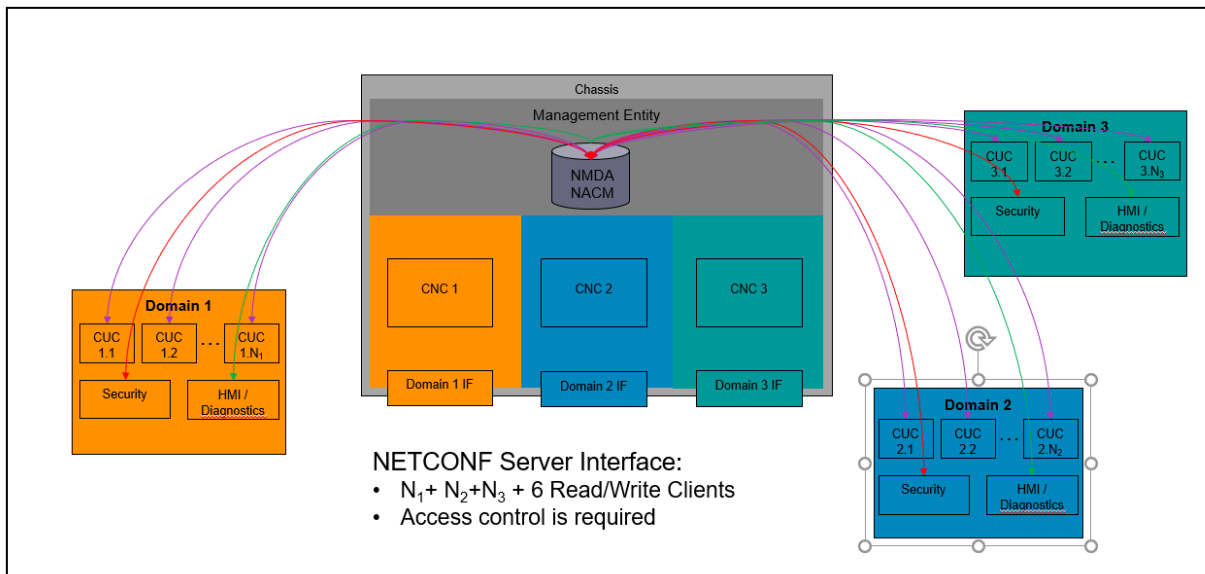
Chassis

Management Entity

NMDA
NACM

CNC 1

CNC 2

CNC 3

Domain 1 IF

Domain 2 IF

Domain 3 IF

Domain 3

CUC 3.1

CUC 3.2

. . .

CUC 3.$N_3$

Security

HMI / Diagnostics

Domain 1

CUC 1.1

CUC 1.2

. . .

CUC 1.$N_1$

Security

HMI / Diagnostics

Domain 2

CUC 2.1

CUC 2.2

. . .

CUC 2.$N_2$

Security

HMI / Diagnostics

NETCONF Server Interface:
• $N_1$+ $N_2$+$N_3$ + 6 Read/Write Clients
• Access control is required